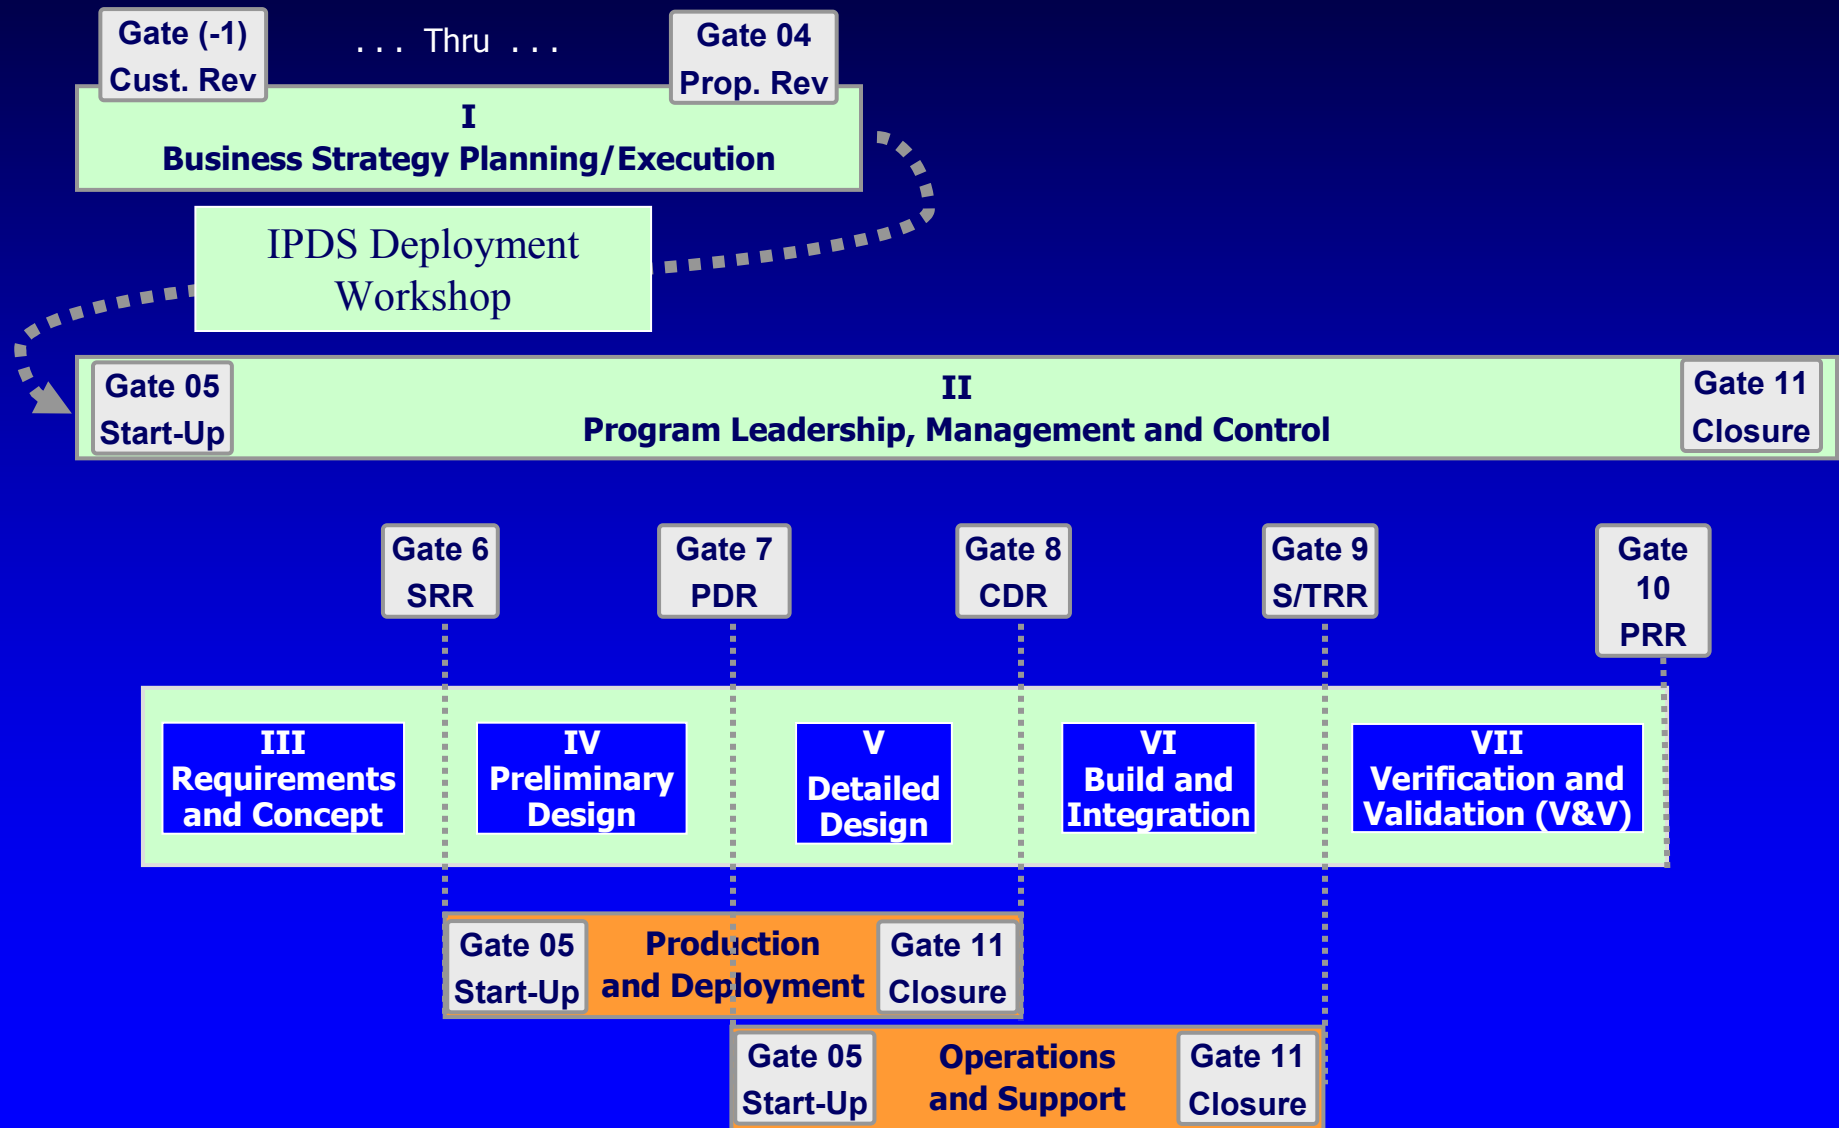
Gate (-1)
Cust. Rev

. . . Thru . . .

Gate 04
Prop. Rev

I
Business Strategy Planning/Execution

IPDS Deployment Workshop

Gate 05
Start-Up

II
Program Leadership, Management and Control

Gate 11
Closure

Gate 6
SRR

Gate 7
PDR

Gate 8
CDR

Gate 9
S/TRR

Gate 10
PRR

III
Requirements and Concept

IV
Preliminary Design

V
Detailed Design

VI
Build and Integration

VII
Verification and Validation (V&V)

Gate 05
Start-Up

Production and Deployment

Gate 11
Closure

Gate 05
Start-Up

Operations and Support

Gate 11
Closure